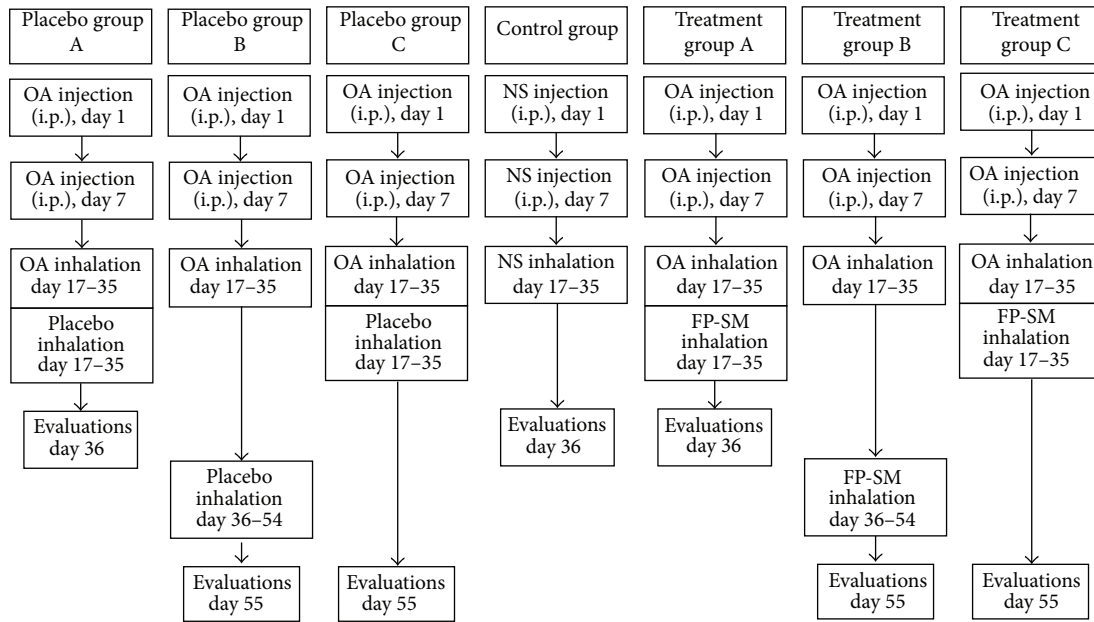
Placebo group A

OA injection (i.p.), day 1

OA injection (i.p.), day 7

OA inhalation day 17–35

Placebo inhalation day 17–35

Evaluations day 36

Placebo group B

OA injection (i.p.), day 1

OA injection (i.p.), day 7

OA inhalation day 17–35

Placebo inhalation day 36–54

Evaluations day 55

Placebo group C

OA injection (i.p.), day 1

OA injection (i.p.), day 7

OA inhalation day 17–35

Placebo inhalation day 17–35

Evaluations day 55

Control group

NS injection (i.p.), day 1

NS injection (i.p.), day 7

NS inhalation day 17–35

Evaluations day 36

Treatment group A

OA injection (i.p.), day 1

OA injection (i.p.), day 7

OA inhalation day 17–35

FP-SM inhalation day 17–35

Evaluations day 36

Treatment group B

OA injection (i.p.), day 1

OA injection (i.p.), day 7

OA inhalation day 17–35

FP-SM inhalation day 36–54

Evaluations day 55

Treatment group C

OA injection (i.p.), day 1

OA injection (i.p.), day 7

OA inhalation day 17–35

FP-SM inhalation day 17–35

Evaluations day 55